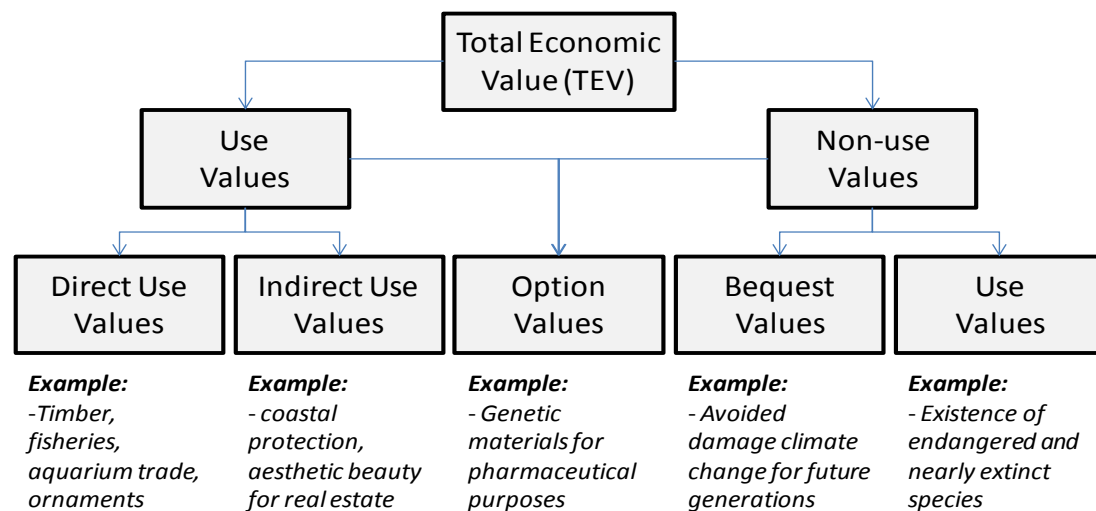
Total Economic Value (TEV)

Use Values

Non-use Values

Direct Use Values

Indirect Use Values

Option Values

Bequest Values

Use Values

**Example:**
-Timber, fisheries, aquarium trade, ornaments

**Example:**
- coastal protection, aesthetic beauty for real estate

**Example:**
- Genetic materials for pharmaceutical purposes

**Example:**
- Avoided damage climate change for future generations

**Example:**
- Existence of endangered and nearly extinct species